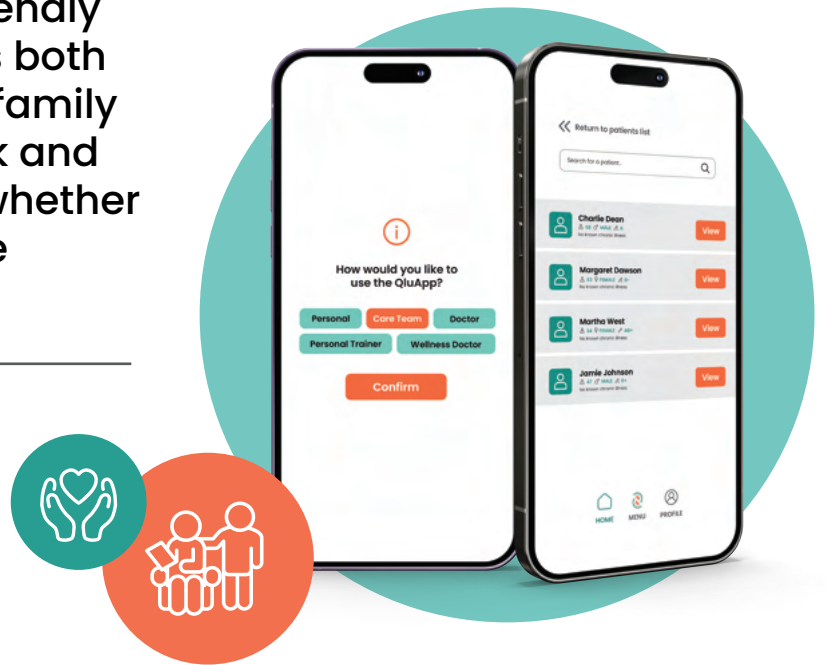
endly
s both
family
k and
whether
e

How would you like to use the QluApp?

Personal
Care Team
Doctor
Personal Trainer
Wellness Doctor

Confirm

Return to patients list

Search for a patient...

Charlie Dean
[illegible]
View

Margaret Dawson
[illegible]
View

Martha West
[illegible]
View

Jamie Johnson
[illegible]
View

HOME
MENU
PROFILE